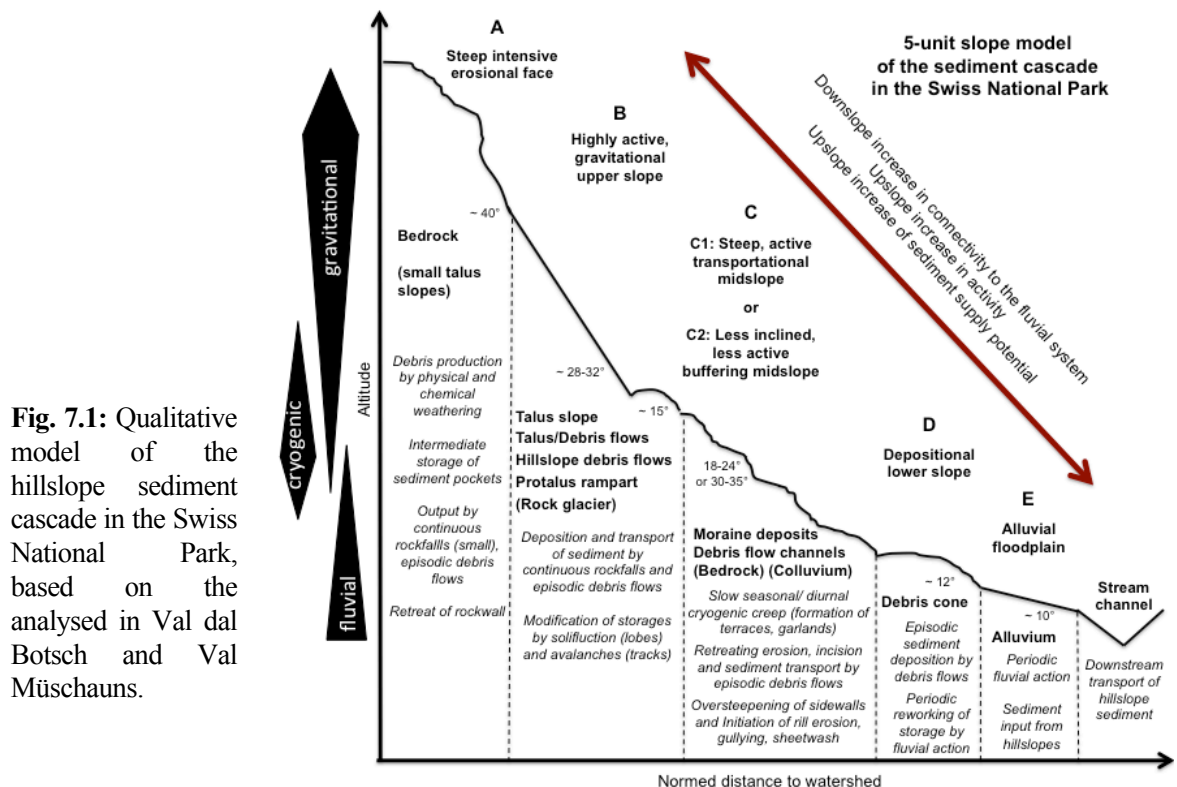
**Fig. 7.1:** Qualitative model of the hillslope sediment cascade in the Swiss National Park, based on the analysed in Val dal Botsch and Val Müschauns.

gravitational

cryogenic

fluvial

Altitude

A
Steep intensive erosional face

B
Highly active, gravitational upper slope

5-unit slope model of the sediment cascade in the Swiss National Park

Downslope increase in connectivity to the fluvial system
Upslope increase in activity
Upslope increase of sediment supply potential

C
C1: Steep, active transportational midslope
or
C2: Less inclined, less active buffering midslope

D
Depositional lower slope

E
Alluvial floodplain

~ 40°

Bedrock

(small talus slopes)

Debris production by physical and chemical weathering

Intermediate storage of sediment pockets

Output by continuous rockfallls (small), episodic debris flows

Retreat of rockwall

~ 28-32°

~ 15°

Talus slope
Talus/Debris flows
Hillslope debris flows
Protalus rampart
(Rock glacier)

Deposition and transport of sediment by continuous rockfalls and episodic debris flows

Modification of storages by solifluction (lobes) and avalanches (tracks)

18-24° or 30-35°

Moraine deposits
Debris flow channels
(Bedrock) (Colluvium)

Slow seasonal/ diurnal cryogenic creep (formation of terraces, garlands)

Retreating erosion, incision and sediment transport by episodic debris flows

Oversteepening of sidewalls and Initiation of rill erosion, gullying, sheetwash

~ 12°

Debris cone

Episodic sediment deposition by debris flows

Periodic reworking of storage by fluvial action

~ 10°

Alluvium

Periodic fluvial action

Sediment input from hillslopes

Stream channel

Downstream transport of hillslope sediment

Normed distance to watershed